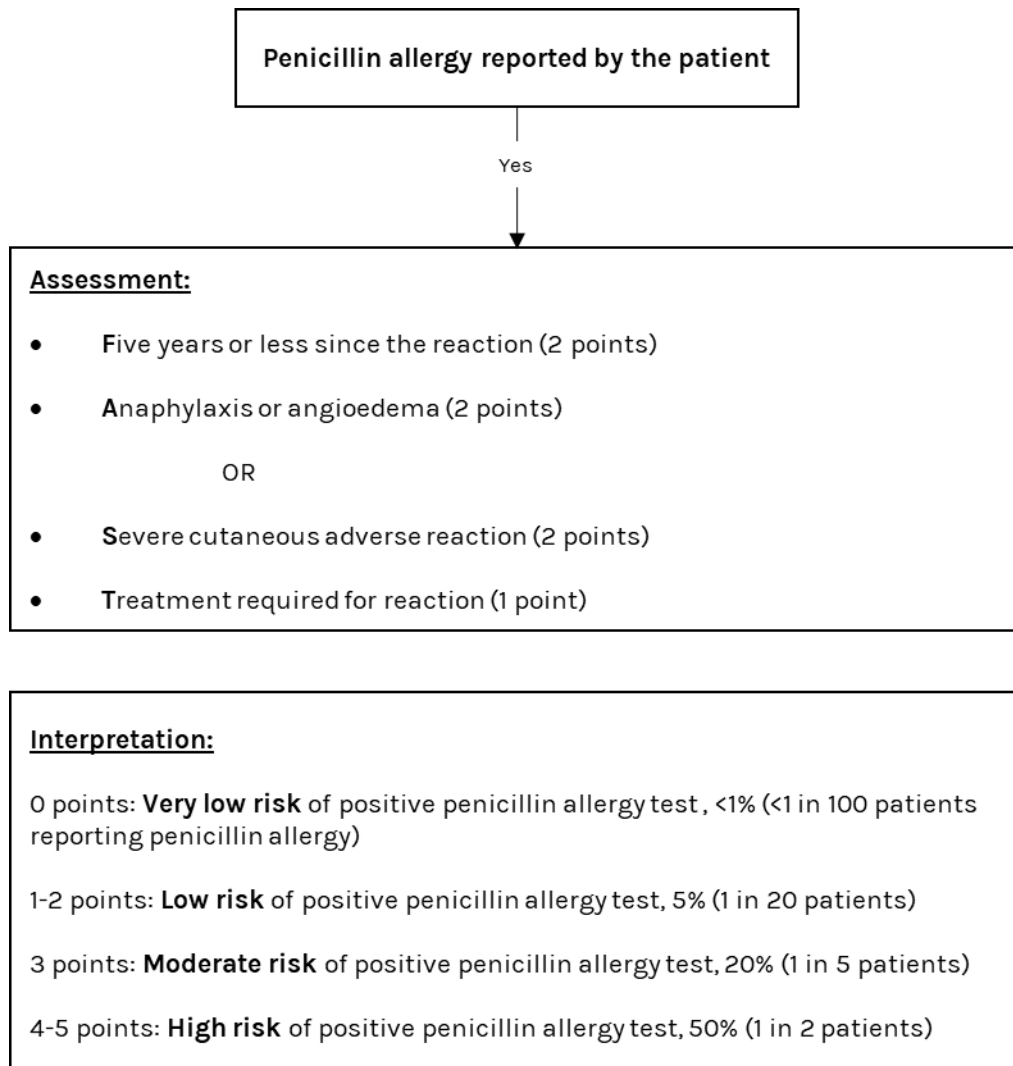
Penicillin allergy reported by the patient

Yes

Assessment:

• Five years or less since the reaction (2 points)

• Anaphylaxis or angioedema (2 points)

OR

• Severe cutaneous adverse reaction (2 points)

• Treatment required for reaction (1 point)

Interpretation:

0 points: Very low risk of positive penicillin allergy test , <1% (<1 in 100 patients reporting penicillin allergy)

1-2 points: Low risk of positive penicillin allergy test, 5% (1 in 20 patients)

3 points: Moderate risk of positive penicillin allergy test, 20% (1 in 5 patients)

4-5 points: High risk of positive penicillin allergy test, 50% (1 in 2 patients)